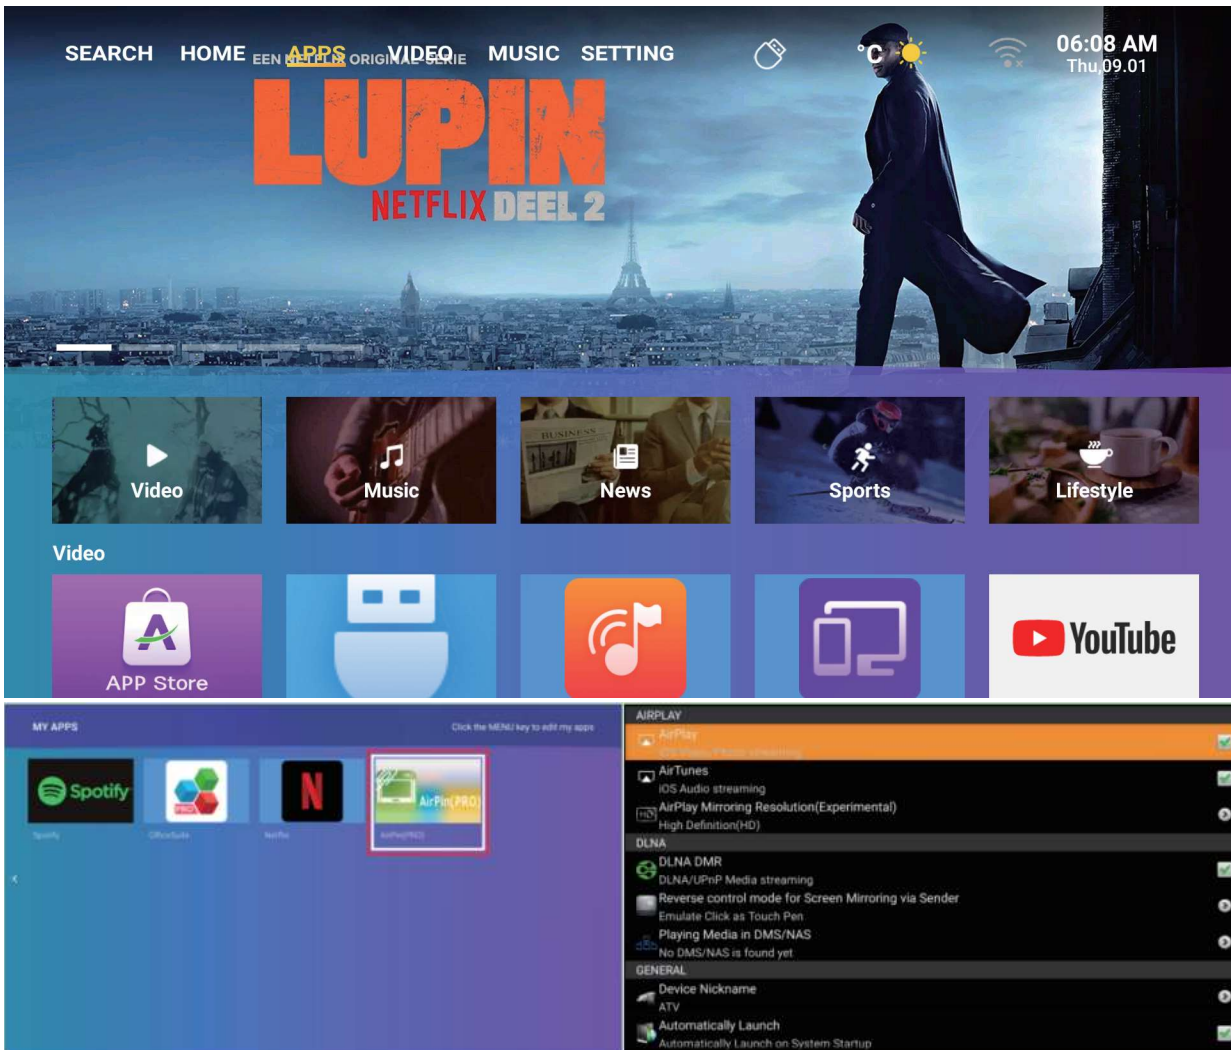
SEARCH HOME APPS VIDEO MUSIC SETTING °C 06:08 AM Thu,09.01

EEN NETFLIX ORIGINAL SERIE
LUPIN
NETFLIX DEEL 2

Video
Music
News
Sports
Lifestyle

Video

APP Store
YouTube

MY APPS
Click the MENU key to edit my apps
Spotify
AirPin(PRO)
Spotify OfficeSuite Netflix AirPin(PRO)

AIRPLAY
AirPlay
iOS Video/Photo streaming
AirTunes
iOS Audio streaming
AirPlay Mirroring Resolution(Experimental)
High Definition(HD)
DLNA
DLNA DMR
DLNA/UPnP Media streaming
Reverse control mode for Screen Mirroring via Sender
Emulate Click as Touch Pen
Playing Media in DMS/NAS
No DMS/NAS is found yet
GENERAL
Device Nickname
ATV
Automatically Launch
Automatically Launch on System Startup